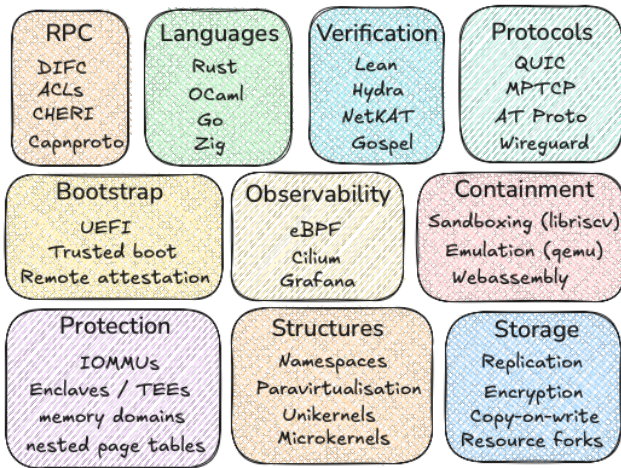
RPC
DIFC
ACLs
CHERI
Capnproto

Languages
Rust
OCaml
Go
Zig

Verification
Lean
Hydra
NetKAT
Gospel

Protocols
QUIC
MPTCP
AT Proto
Wireguard

Bootstrap
UEFI
Trusted boot
Remote attestation

Observability
eBPF
Cilium
Grafana

Containment
Sandboxing (libriscv)
Emulation (qemu)
Webassembly

Protection
IOMMUs
Enclaves / TEEs
memory domains
nested page tables

Structures
Namespaces
Paravirtualisation
Unikernels
Microkernels

Storage
Replication
Encryption
Copy-on-write
Resource forks